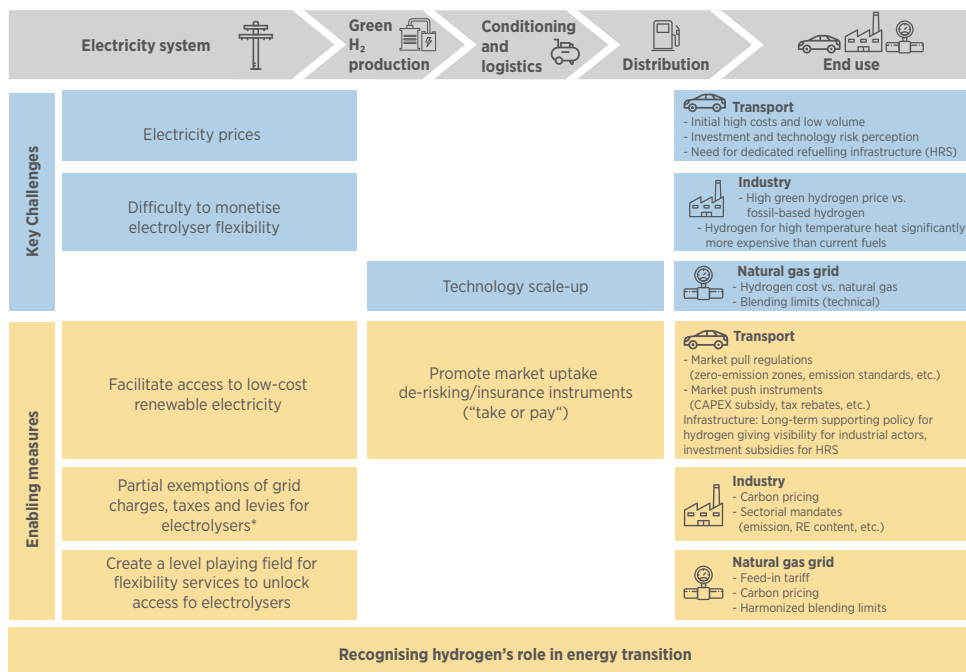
Electricity system

Green $H_2$ production

Conditioning and logistics

Distribution

End use

Key Challenges

Electricity prices

Difficulty to monetise electrolyser flexibility

Technology scale-up

Transport
- Initial high costs and low volume
- Investment and technology risk perception
- Need for dedicated refuelling infrastructure (HRS)

Industry
- High green hydrogen price vs. fossil-based hydrogen
- Hydrogen for high temperature heat significantly more expensive than current fuels

Natural gas grid
- Hydrogen cost vs. natural gas
- Blending limits (technical)

Enabling measures

Facilitate access to low-cost renewable electricity

Partial exemptions of grid charges, taxes and levies for electrolysers*

Create a level playing field for flexibility services to unlock access fo electrolysers

Promote market uptake de-risking/insurance instruments (“take or pay“)

Transport
- Market pull regulations (zero-emission zones, emission standards, etc.)
- Market push instruments (CAPEX subsidy, tax rebates, etc.)
Infrastructure: Long-term supporting policy for hydrogen giving visibility for industrial actors, investment subsidies for HRS

Industry
- Carbon pricing
- Sectorial mandates (emission, RE content, etc.)

Natural gas grid
- Feed-in tariff
- Carbon pricing
- Harmonized blending limits

Recognising hydrogen’s role in energy transition